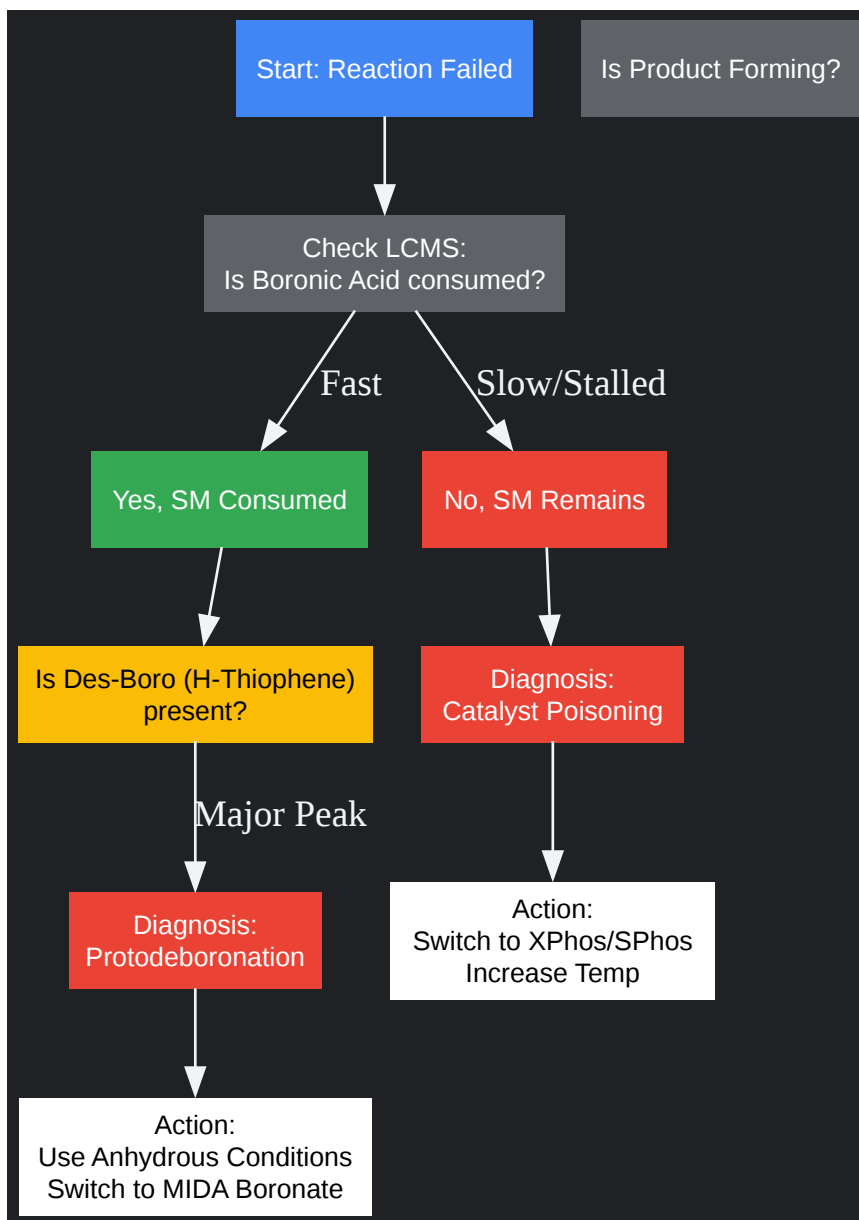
Start: Reaction Failed

Is Product Forming?

Check LCMS:
Is Boronic Acid consumed?

Fast

Slow/Stalled

Yes, SM Consumed

No, SM Remains

Is Des-Boro (H-Thiophene) present?

Diagnosis:
Catalyst Poisoning

Major Peak

Diagnosis:
Protodeboronation

Action:
Switch to XPhos/SPhos
Increase Temp

Action:
Use Anhydrous Conditions
Switch to MIDA Boronate